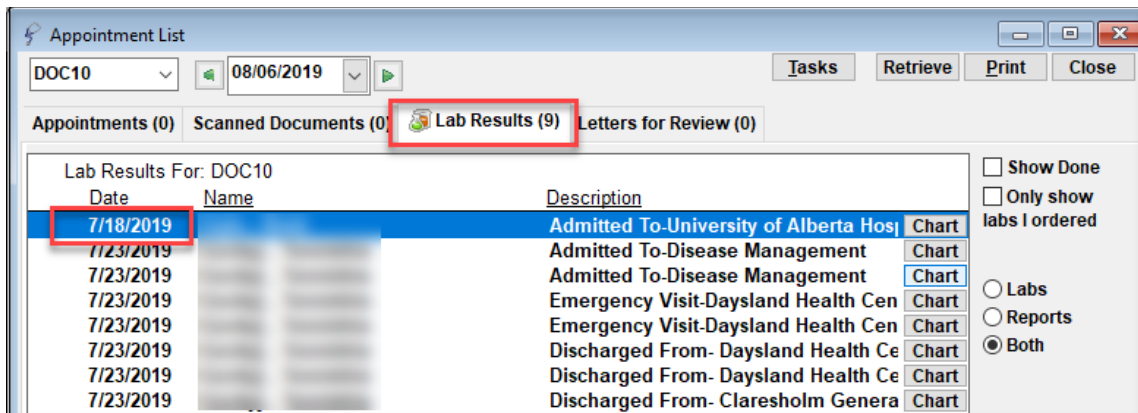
Appointment List

DOC10 | 08/06/2019

Tasks | Retrieve | Print | Close

Appointments (0) | Scanned Documents (0) | Lab Results (9) | Letters for Review (0)

Lab Results For: DOC10

| Date | Name | Description | |
|---|---|---|---|
| 7/18/2019 | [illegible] | Admitted To-University of Alberta Hos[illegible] | Chart |
| 7/23/2019 | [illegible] | Admitted To-Disease Management | Chart |
| 7/23/2019 | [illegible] | Admitted To-Disease Management | Chart |
| 7/23/2019 | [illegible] | Emergency Visit-Daysland Health Cen | Chart |
| 7/23/2019 | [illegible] | Emergency Visit-Daysland Health Cen | Chart |
| 7/23/2019 | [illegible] | Discharged From- Daysland Health Ce | Chart |
| 7/23/2019 | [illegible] | Discharged From- Daysland Health Ce | Chart |
| 7/23/2019 | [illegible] | Discharged From- Claresholm Genera | Chart |

Show Done
Only show labs I ordered

Labs
Reports
Both